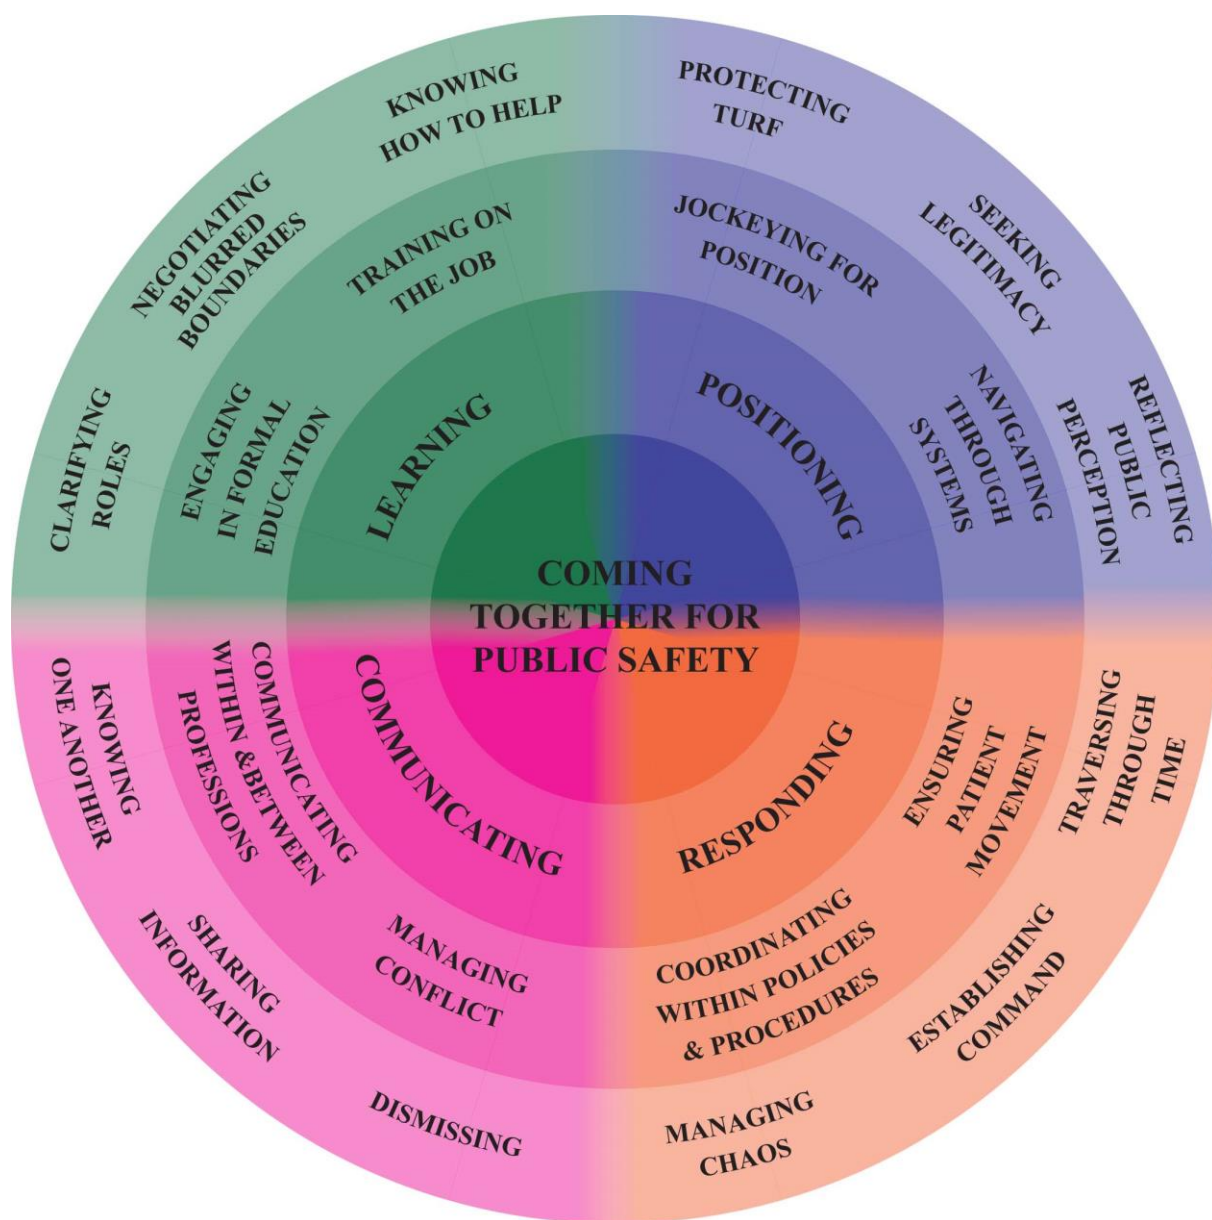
COMING TOGETHER FOR PUBLIC SAFETY

LEARNING

TRAINING ON THE JOB

ENGAGING IN FORMAL EDUCATION

KNOWING HOW TO HELP

NEGOTIATING BLURRED BOUNDARIES

CLARIFYING ROLES

POSITIONING

JOCKEYING FOR POSITION

NAVIGATING THROUGH SYSTEMS

PROTECTING TURF

SEEKING LEGITIMACY

REFLECTING PUBLIC PERCEPTION

RESPONDING

ENSURING PATIENT MOVEMENT

COORDINATING WITHIN POLICIES & PROCEDURES

TRAVERSING THROUGH TIME

ESTABLISHING COMMAND

MANAGING CHAOS

COMMUNICATING

COMMUNICATING WITHIN & BETWEEN PROFESSIONS

MANAGING CONFLICT

KNOWING ONE ANOTHER

SHARING INFORMATION

DISMISSING